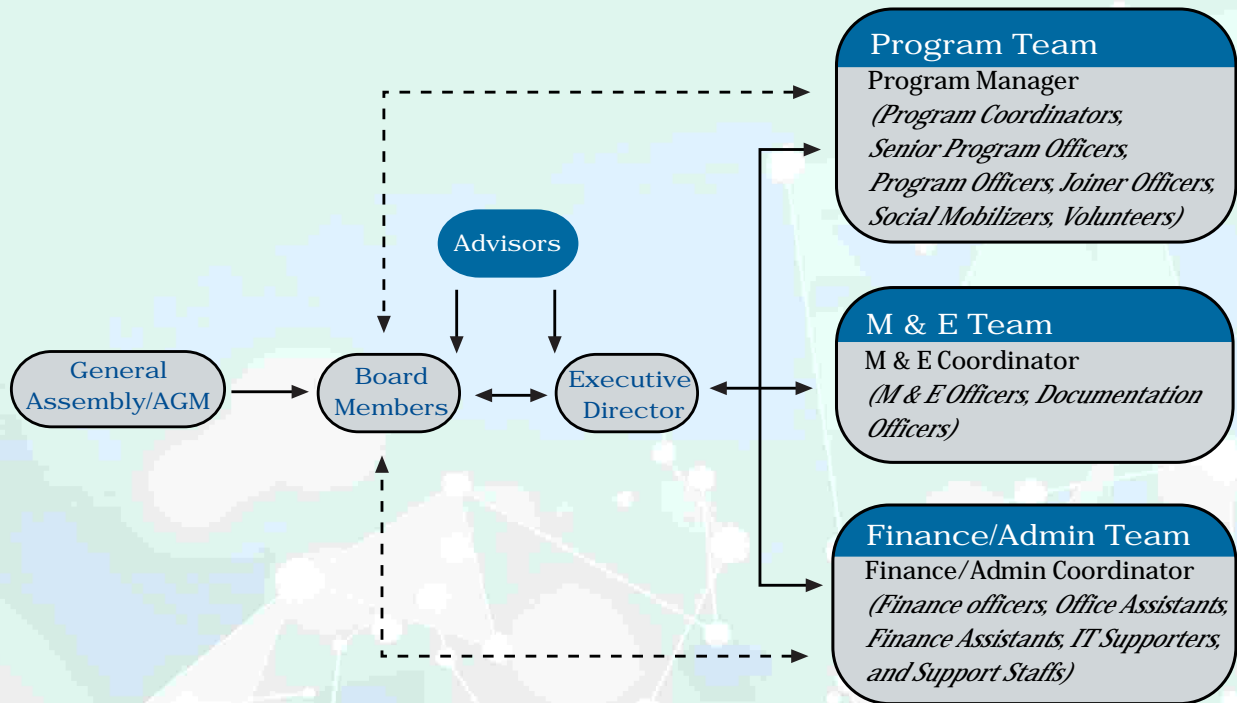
Program Team
Program Manager
(Program Coordinators, Senior Program Officers, Program Officers, Joiner Officers, Social Mobilizers, Volunteers)

Advisors

General Assembly/AGM

Board Members

Executive Director

M & E Team
M & E Coordinator
(M & E Officers, Documentation Officers)

Finance/Admin Team
Finance/Admin Coordinator
(Finance officers, Office Assistants, Finance Assistants, IT Supporters, and Support Staffs)